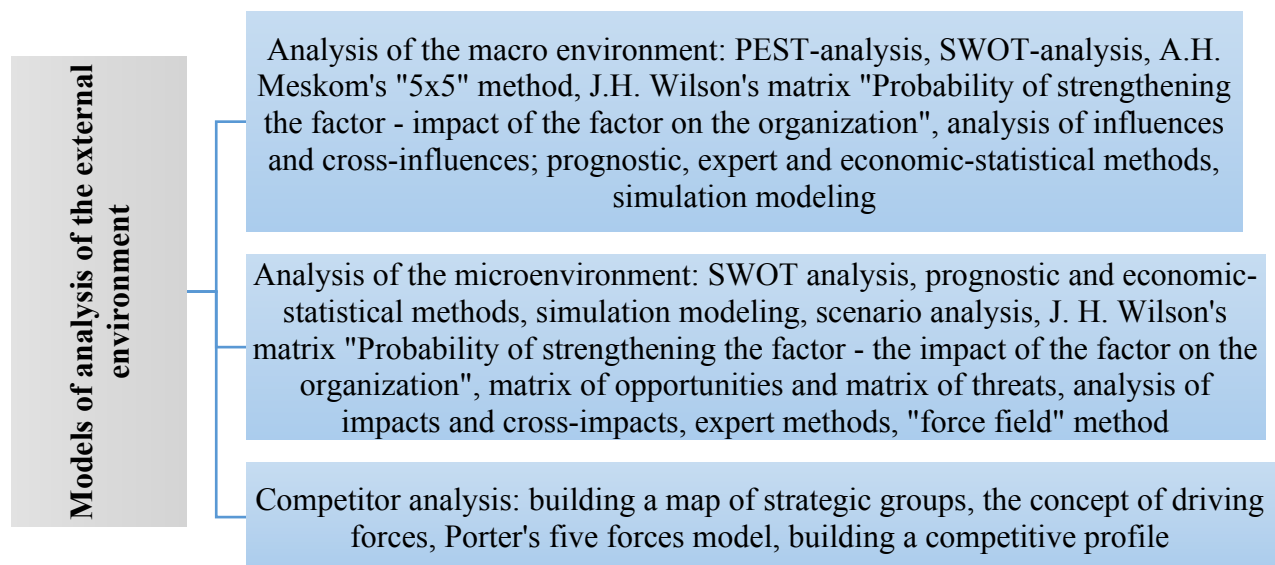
Models of analysis of the external environment

Analysis of the macro environment: PEST-analysis, SWOT-analysis, A.H. Meskom's "5x5" method, J.H. Wilson's matrix "Probability of strengthening the factor - impact of the factor on the organization", analysis of influences and cross-influences; prognostic, expert and economic-statistical methods, simulation modeling

Analysis of the microenvironment: SWOT analysis, prognostic and economic-statistical methods, simulation modeling, scenario analysis, J. H. Wilson's matrix "Probability of strengthening the factor - the impact of the factor on the organization", matrix of opportunities and matrix of threats, analysis of impacts and cross-impacts, expert methods, "force field" method

Competitor analysis: building a map of strategic groups, the concept of driving forces, Porter's five forces model, building a competitive profile